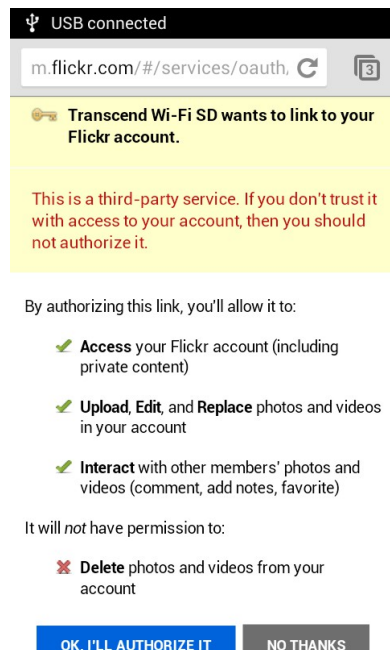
USB connected

m.flickr.com/#/services/oauth,

3

Transcend Wi-Fi SD wants to link to your Flickr account.

This is a third-party service. If you don't trust it with access to your account, then you should not authorize it.

By authorizing this link, you'll allow it to:

Access your Flickr account (including private content)

Upload, Edit, and Replace photos and videos in your account

Interact with other members' photos and videos (comment, add notes, favorite)

It will not have permission to:

Delete photos and videos from your account

OK, I'LL AUTHORIZE IT

NO THANKS